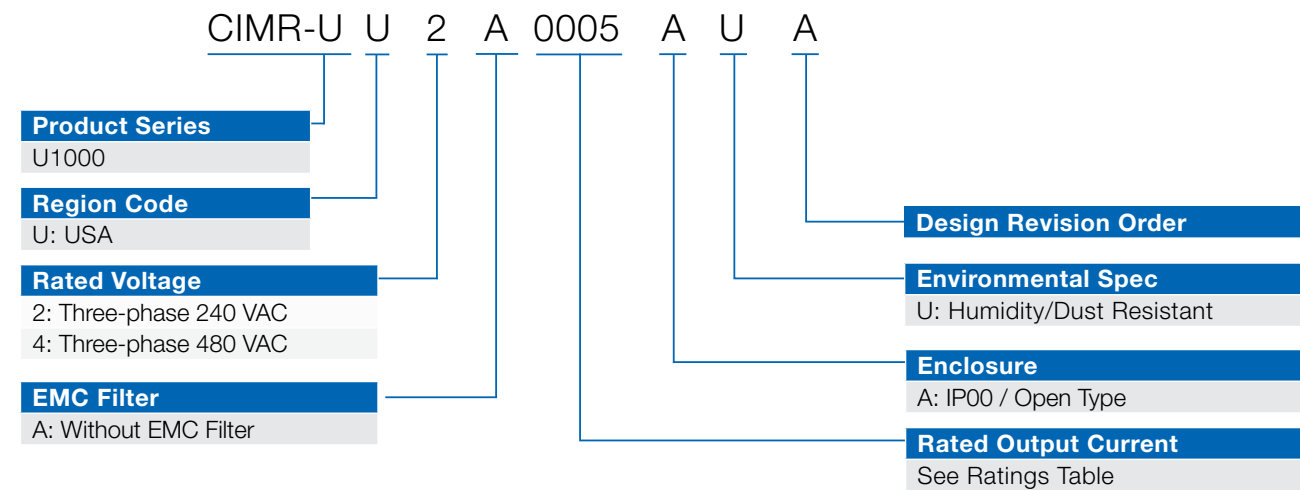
CIMR-U U 2 A 0005 A U A

Product Series
U1000

Region Code
U: USA

Rated Voltage
2: Three-phase 240 VAC
4: Three-phase 480 VAC

EMC Filter
A: Without EMC Filter

Design Revision Order

Environmental Spec
U: Humidity/Dust Resistant

Enclosure
A: IP00 / Open Type

Rated Output Current
See Ratings Table